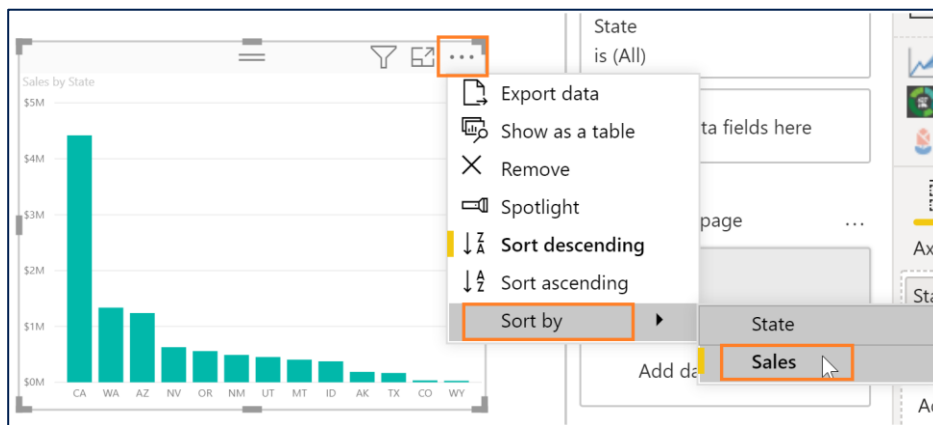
Sales by State

$5M

$4M

$3M

$2M

$1M

$0M

CA WA AZ NV OR NM UT MT ID AK TX CO WY

...

Export data

Show as a table

Remove

Spotlight

Sort descending

Sort ascending

Sort by

State

Sales

State
is (All)

ta fields here

page

...

Add da

Ax

Sta

Ac